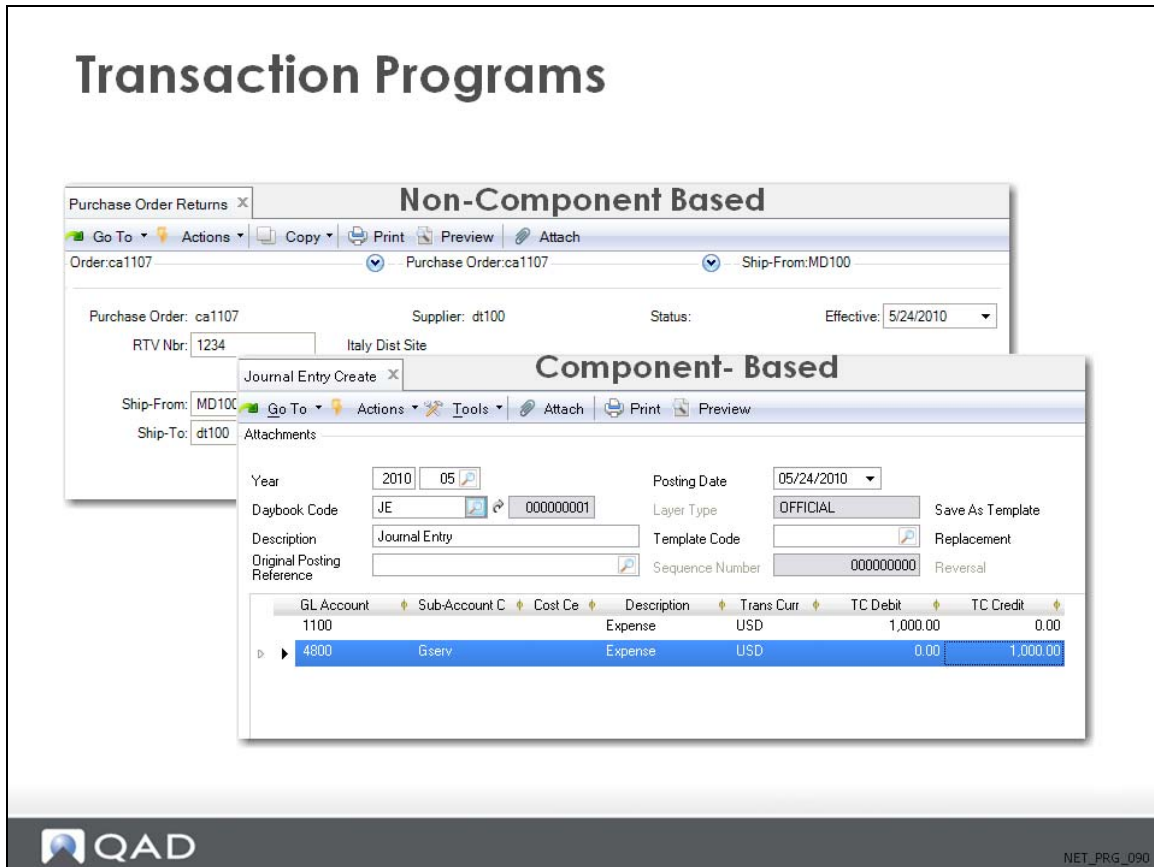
# Transaction Programs

Purchase Order Returns

Non-Component Based

Go To ▾ Actions ▾ Copy ▾ Print Preview Attach

Order:ca1107 Purchase Order:ca1107 Ship-From:MD100

Purchase Order: ca1107 Supplier: dt100 Status: Effective: 5/24/2010

RTV Nbr: 1234 Italy Dist Site

Ship-From: MD100

Ship-To: dt100

Journal Entry Create

Component- Based

Go To ▾ Actions ▾ Tools ▾ Attach Print Preview

Attachments

Year 2010 05

Posting Date 05/24/2010

Daybook Code JE 000000001

Layer Type OFFICIAL

Save As Template

Description Journal Entry

Template Code

Replacement

Original Posting Reference

Sequence Number 000000000

Reversal

| GL Account | Sub-Account C | Cost Ce | Description | Trans Curr | TC Debit | TC Credit |
|---|---|---|---|---|---|---|
| 1100 | | | Expense | USD | 1,000.00 | 0.00 |
| 4800 | Gserv | | Expense | USD | 0.00 | 1,000.00 |

QAD

NET_PRG_090